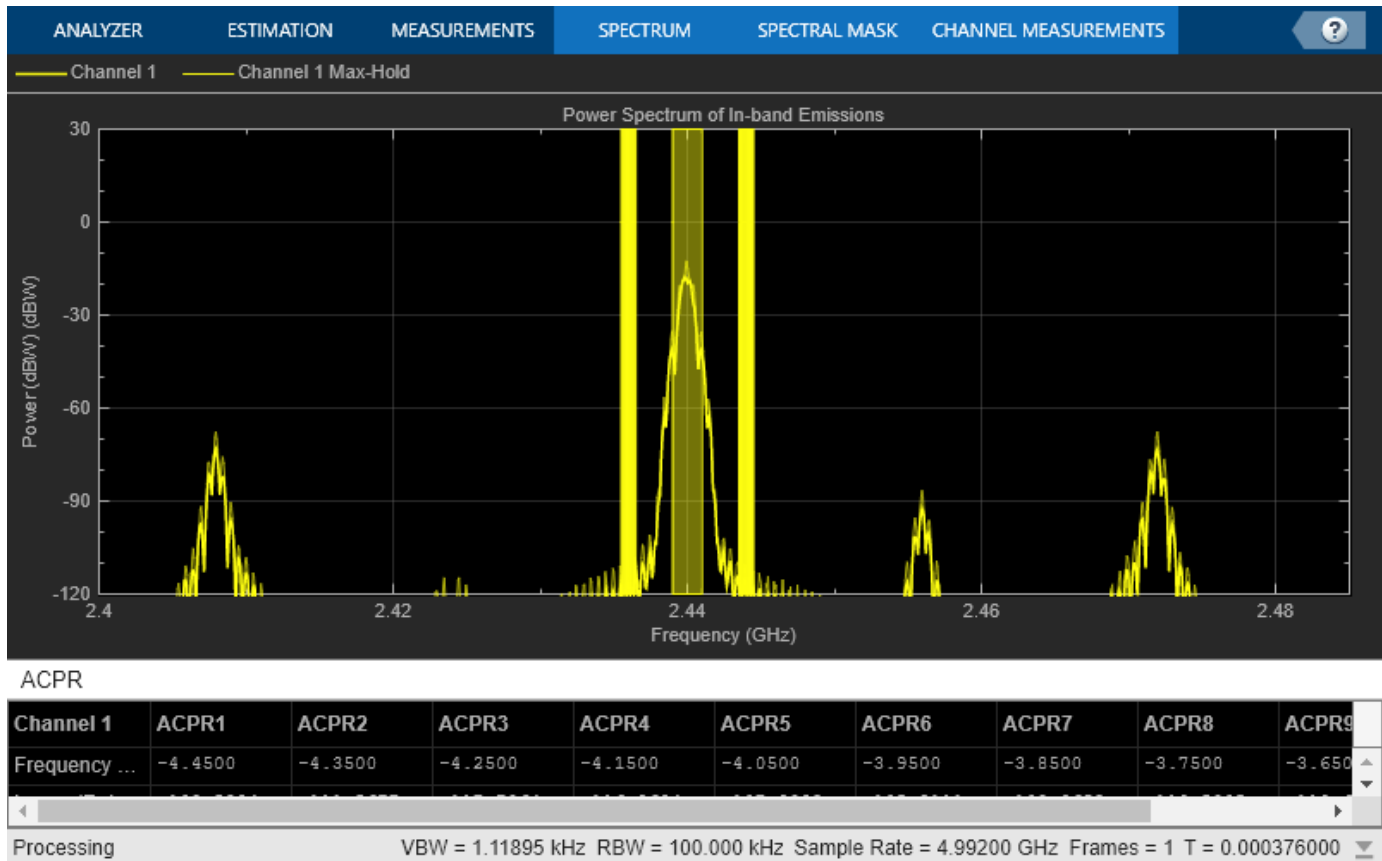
ANALYZER ESTIMATION MEASUREMENTS SPECTRUM SPECTRAL MASK CHANNEL MEASUREMENTS ?

Channel 1 Channel 1 Max-Hold

Power Spectrum of In-band Emissions

30
0
-30
-60
-90
-120

Power (dBW) (dBW)

2.4 2.42 2.44 2.46 2.48

Frequency (GHz)

ACPR

| Channel 1 | ACPR1 | ACPR2 | ACPR3 | ACPR4 | ACPR5 | ACPR6 | ACPR7 | ACPR8 | ACPR9 |
|---|---|---|---|---|---|---|---|---|---|
| Frequency ... | -4.4500 | -4.3500 | -4.2500 | -4.1500 | -4.0500 | -3.9500 | -3.8500 | -3.7500 | -3.650 |

Processing VBW = 1.11895 kHz RBW = 100.000 kHz Sample Rate = 4.99200 GHz Frames = 1 T = 0.000376000